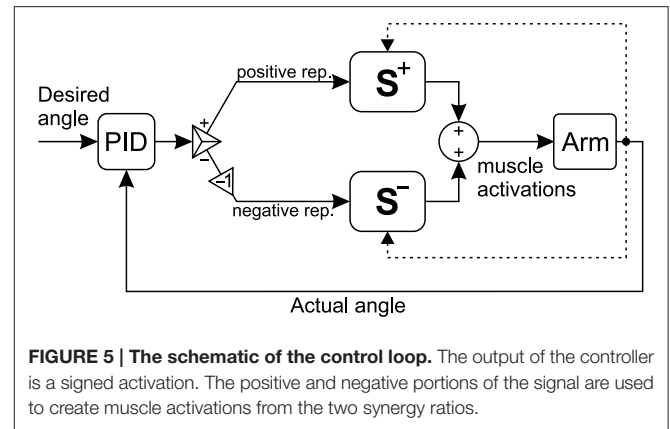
Desired angle

PID

+

−

-1

positive rep.

negative rep.

$S^+$

$S^-$

+

+

muscle activations

Arm

Actual angle

**FIGURE 5 | The schematic of the control loop.** The output of the controller is a signed activation. The positive and negative portions of the signal are used to create muscle activations from the two synergy ratios.